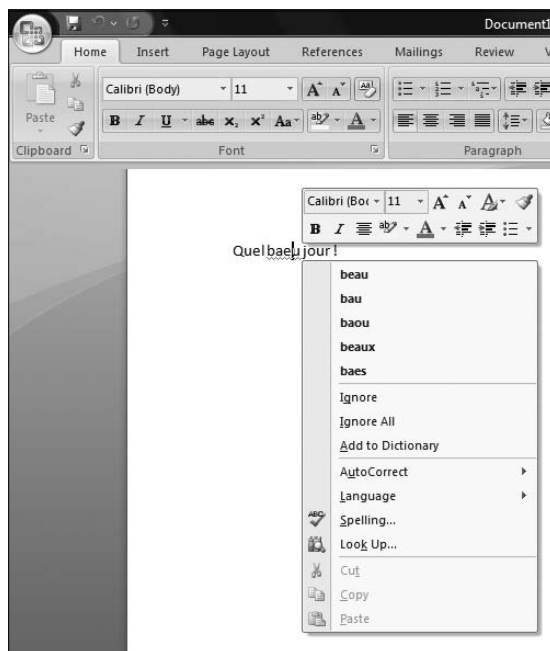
Document1

Home
Insert
Page Layout
References
Mailings
Review

Paste
Calibri (Body)
11
B
I
U
abc
$x_2$
$x^2$
Aa
Clipboard
Font
Paragraph

Calibri (Boc
11
B
I

Quel baeu jour !

beau
bau
baou
beaux
baes
Ignore
Ignore All
Add to Dictionary
AutoCorrect
Language
Spelling...
Look Up...
Cut
Copy
Paste